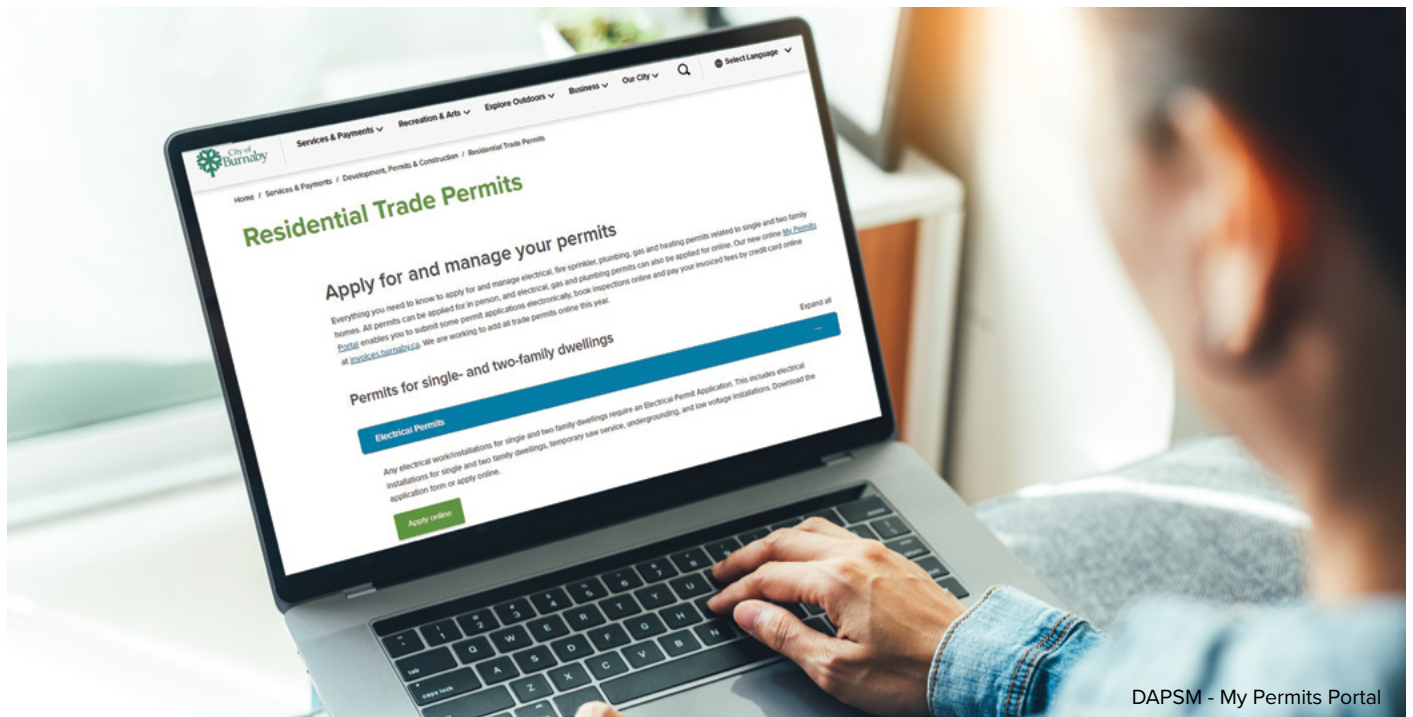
City of Burnaby

Services & Payments Recreation & Arts Explore Outdoors Business Our City Select Language

Home / Services & Payments / Development, Permits & Construction / Residential Trade Permits

Residential Trade Permits

Apply for and manage your permits

Everything you need to know to apply for and manage electrical, fire sprinkler, plumbing, gas and heating permits related to single and two family homes. All permits can be applied for in person, and electrical, gas and plumbing permits can also be applied for online. Our new online My Permits Portal enables you to submit some permit applications electronically, book inspections online and pay your invoiced fees by credit card online at invoices.burnaby.ca. We are working to add all trade permits online this year.

Permits for single- and two-family dwellings

Expand all

Electrical Permits

Any electrical work/installations for single and two family dwellings require an Electrical Permit Application. This includes electrical installations for single and two family dwellings, temporary saw service, undergrounding, and low voltage installations. Download the application form or apply online.

Apply online

DAPSM - My Permits Portal